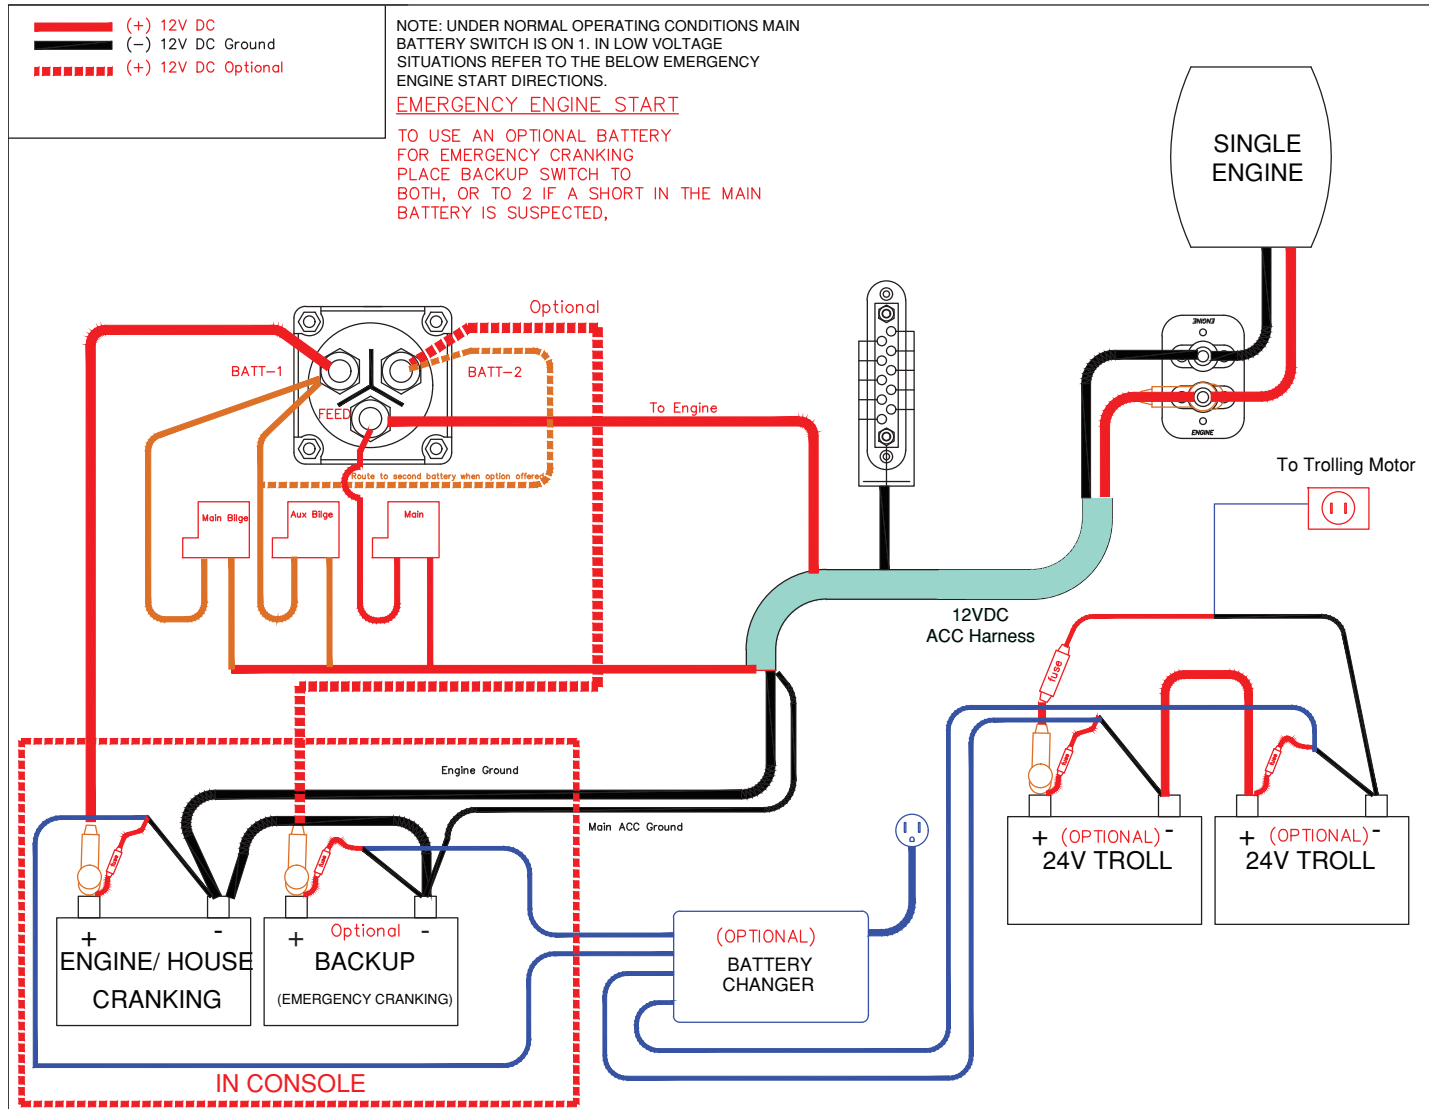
(+) 12V DC
(−) 12V DC Ground
(+) 12V DC Optional

NOTE: UNDER NORMAL OPERATING CONDITIONS MAIN BATTERY SWITCH IS ON 1. IN LOW VOLTAGE SITUATIONS REFER TO THE BELOW EMERGENCY ENGINE START DIRECTIONS.

EMERGENCY ENGINE START

TO USE AN OPTIONAL BATTERY FOR EMERGENCY CRANKING PLACE BACKUP SWITCH TO BOTH, OR TO 2 IF A SHORT IN THE MAIN BATTERY IS SUSPECTED.

SINGLE ENGINE

Optional

BATT−1

BATT−2

FEED

To Engine

Route to second battery when option offered

Main Bilge

Aux Bilge

Main

ENGINE

ENGINE

To Trolling Motor

12VDC ACC Harness

fuse

Engine Ground

Main ACC Ground

+ -
ENGINE/ HOUSE CRANKING

+ Optional -
BACKUP
(EMERGENCY CRANKING)

(OPTIONAL)
BATTERY CHARGER

+ (OPTIONAL) -
24V TROLL

+ (OPTIONAL) -
24V TROLL

IN CONSOLE